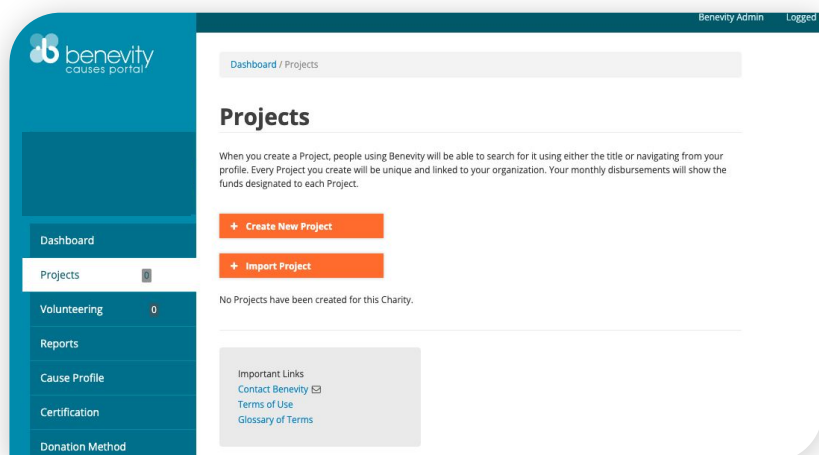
Benevity Admin Logged

benevity causes portal

Dashboard / Projects

Projects

When you create a Project, people using Benevity will be able to search for it using either the title or navigating from your profile. Every Project you create will be unique and linked to your organization. Your monthly disbursements will show the funds designated to each Project.

+ Create New Project

+ Import Project

No Projects have been created for this Charity.

Important Links
Contact Benevity
Terms of Use
Glossary of Terms

Dashboard
Projects 0
Volunteering 0
Reports
Cause Profile
Certification
Donation Method